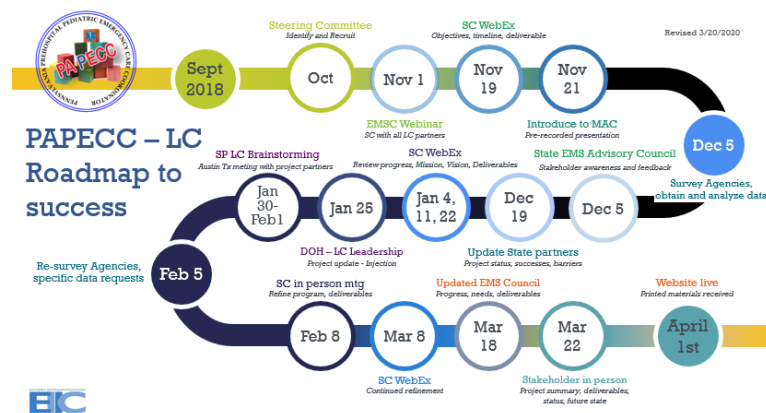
PENNSYLVANIA PREHOSPITAL PEDIATRIC EMERGENCY CARE COORDINATOR
PAPECC

Revised 3/20/2020

PAPECC – LC Roadmap to success

Sept 2018

Steering Committee
Identify and Recruit

Oct

Nov 1

EMSC Webinar
SC with all LC partners

SC WebEx
Objectives, timeline, deliverable

Nov 19

Nov 21

Introduce to MAC
Pre-recorded presentation

Dec 5

Survey Agencies, obtain and analyze data

State EMS Advisory Council
Stakeholder awareness and feedback

Dec 5

Dec 19

Update State partners
Project status, successes, barriers

SC WebEx
Review progress, Mission, Vision, Deliverables

Jan 4, 11, 22

Jan 25

DOH – LC Leadership
Project update - Injection

SP LC Brainstorming
Austin Tx meting with project partners

Jan 30-Feb1

Feb 5

Re-survey Agencies, specific data requests

SC in person mtg
Refine program, deliverables

Feb 8

Mar 8

SC WebEx
Continued refinement

Updated EMS Council
Progress, needs, deliverables

Mar 18

Mar 22

Stakeholder in person
Project summary, deliverables, status, future state

Website live
Printed materials received

April 1st

EIIC